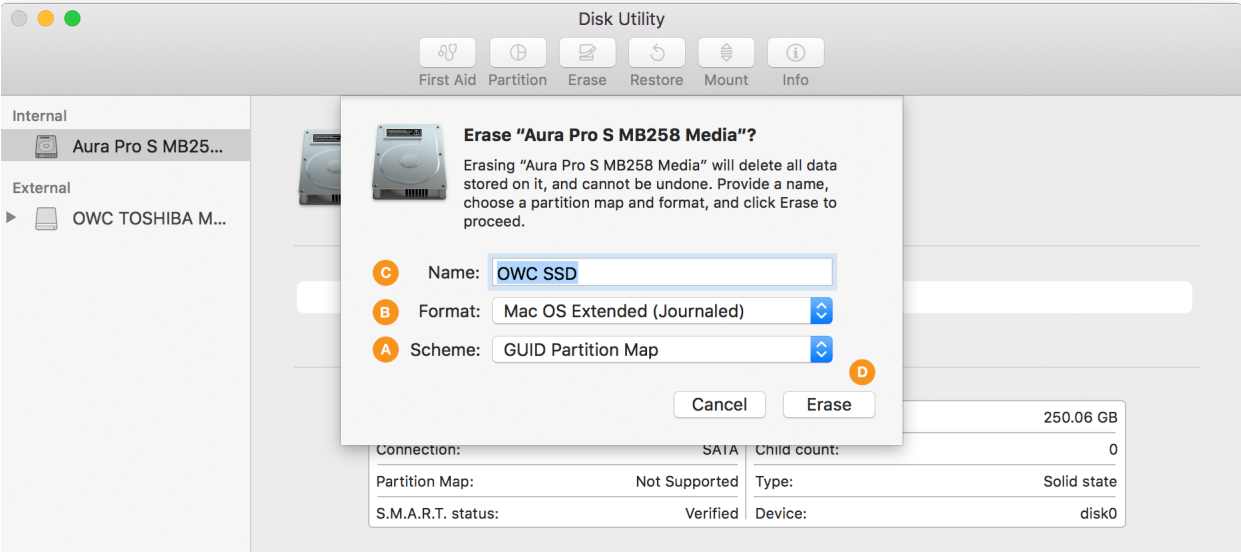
Disk Utility

First Aid Partition Erase Restore Mount Info

Internal

Aura Pro S MB25...

External

OWC TOSHIBA M...

Erase “Aura Pro S MB258 Media”?

Erasing “Aura Pro S MB258 Media” will delete all data stored on it, and cannot be undone. Provide a name, choose a partition map and format, and click Erase to proceed.

C Name: OWC SSD

B Format: Mac OS Extended (Journaled)

A Scheme: GUID Partition Map

D

Cancel Erase

| | | | |
|---|---|---|---|
| | | | 250.06 GB |
| Connection: | SATA | Child count: | 0 |
| Partition Map: | Not Supported | Type: | Solid state |
| S.M.A.R.T. status: | Verified | Device: | disk0 |